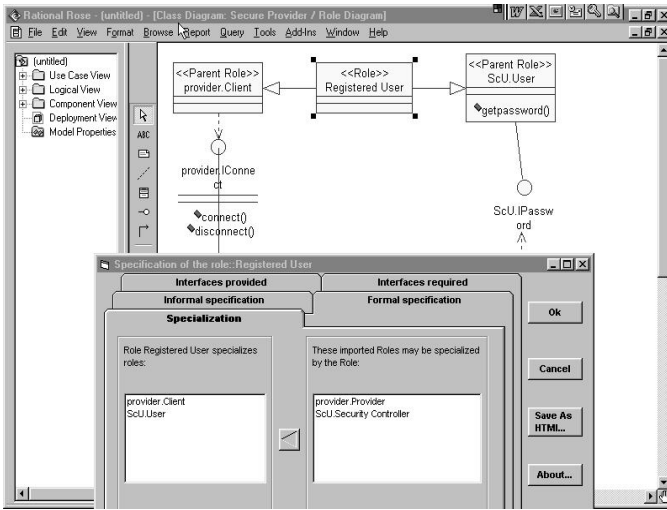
Rational Rose - (untitled) - [Class Diagram: Secure Provider / Role Diagram]

File Edit View Format Browse Report Query Tools Add-Ins Window Help

(untitled)
Use Case View
Logical View
Component View
Deployment View
Model Properties

ABC

<<Parent Role>>
provider.Client

<<Role>>
Registered User

<<Parent Role>>
ScU.User

getpassword()

provider.IConnect

connect()
disconnect()

ScU.IPassword

Specification of the role::Registered User

Interfaces provided
Interfaces required
Informal specification
Formal specification
Specialization

Ok

Role Registered User specializes roles:

provider.Client
ScU.User

These imported Roles may be specialized by the Role:

provider.Provider
ScU.Security Controller

Cancel

Save As HTML...

About...